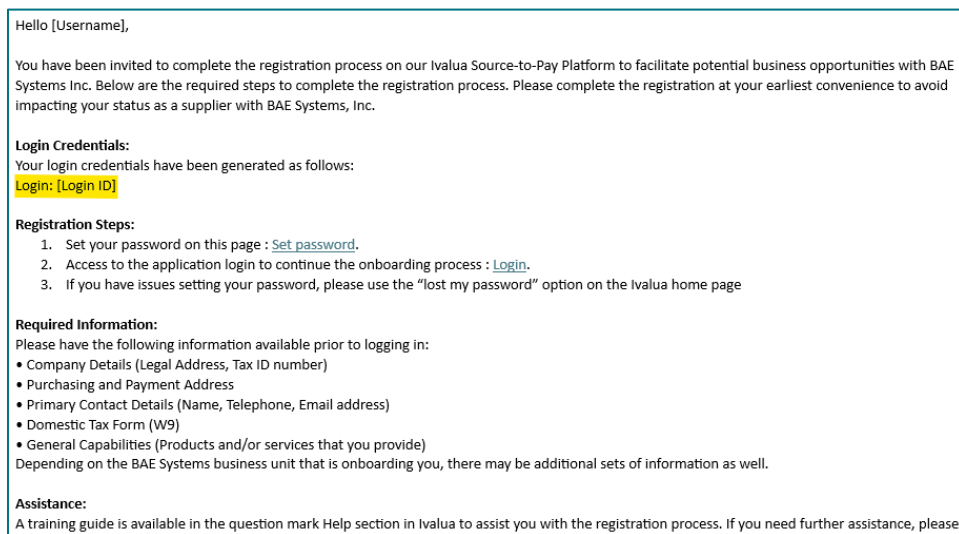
Hello [Username],

You have been invited to complete the registration process on our Ivalua Source-to-Pay Platform to facilitate potential business opportunities with BAE Systems Inc. Below are the required steps to complete the registration process. Please complete the registration at your earliest convenience to avoid impacting your status as a supplier with BAE Systems, Inc.

**Login Credentials:**
Your login credentials have been generated as follows:
Login: [Login ID]

**Registration Steps:**
1. Set your password on this page : Set password.
2. Access to the application login to continue the onboarding process : Login.
3. If you have issues setting your password, please use the "lost my password" option on the Ivalua home page

**Required Information:**
Please have the following information available prior to logging in:
• Company Details (Legal Address, Tax ID number)
• Purchasing and Payment Address
• Primary Contact Details (Name, Telephone, Email address)
• Domestic Tax Form (W9)
• General Capabilities (Products and/or services that you provide)
Depending on the BAE Systems business unit that is onboarding you, there may be additional sets of information as well.

**Assistance:**
A training guide is available in the question mark Help section in Ivalua to assist you with the registration process. If you need further assistance, please